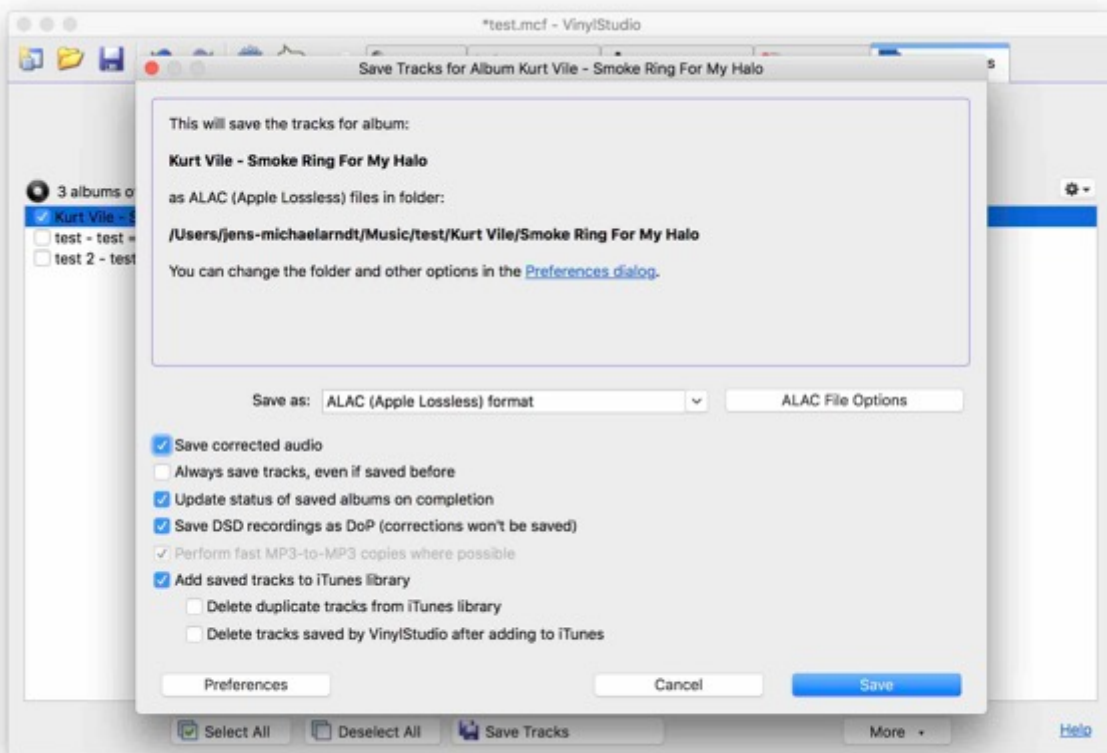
*test.mcf - VinylStudio

Save Tracks for Album Kurt Vile - Smoke Ring For My Halo

3 albums o
Kurt Vile - S
test - test -
test 2 - test

This will save the tracks for album:

Kurt Vile - Smoke Ring For My Halo

as ALAC (Apple Lossless) files in folder:

/Users/jens-michaelarndt/Music/test/Kurt Vile/Smoke Ring For My Halo

You can change the folder and other options in the Preferences dialog.

Save as: ALAC (Apple Lossless) format

ALAC File Options

Save corrected audio
Always save tracks, even if saved before
Update status of saved albums on completion
Save DSD recordings as DoP (corrections won't be saved)
Perform fast MP3-to-MP3 copies where possible
Add saved tracks to iTunes library
Delete duplicate tracks from iTunes library
Delete tracks saved by VinylStudio after adding to iTunes

Preferences
Cancel
Save

Select All
Deselect All
Save Tracks
More
Help